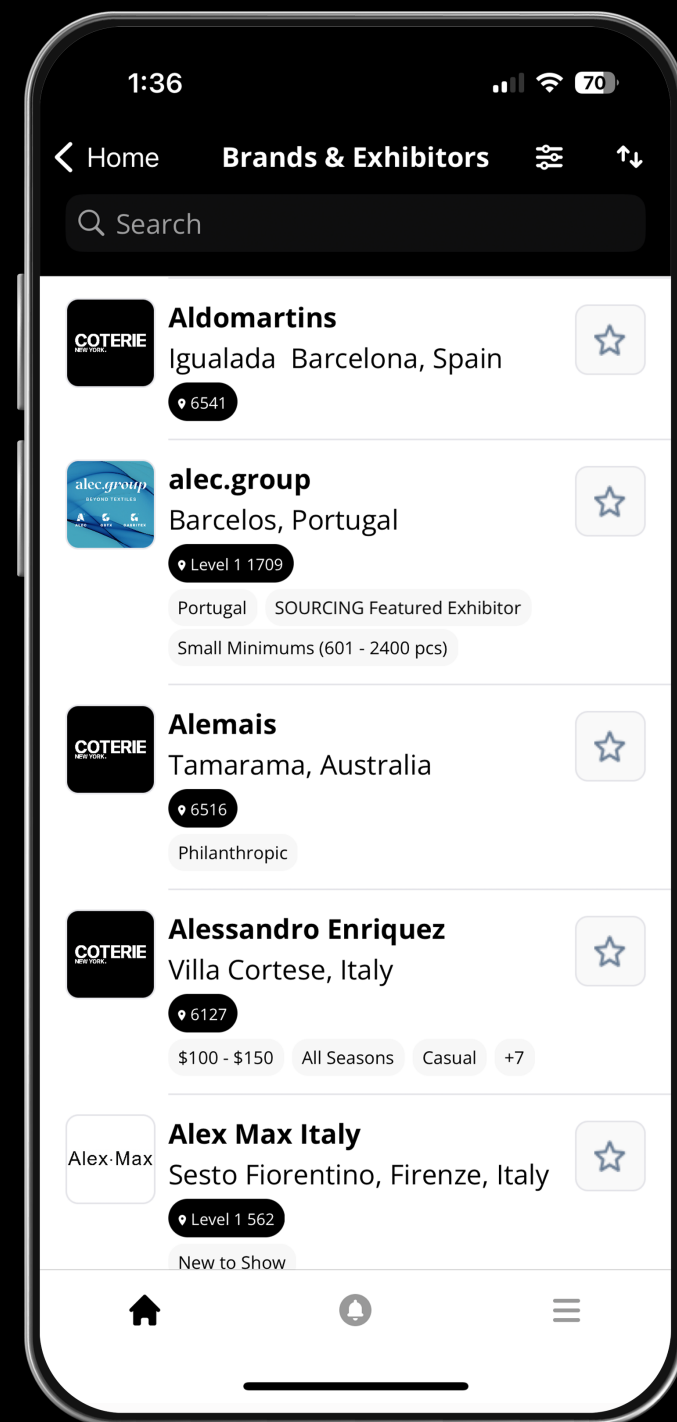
1:36

70

< Home Brands & Exhibitors

Search

COTERIE NEW YORK.

Aldomartins
Igualada Barcelona, Spain
6541

alec.group BEYOND TEXTILES

alec.group
Barcelos, Portugal
Level 1 1709
Portugal SOURCING Featured Exhibitor
Small Minimums (601 - 2400 pcs)

COTERIE NEW YORK.

Alemais
Tamarama, Australia
6516
Philanthropic

COTERIE NEW YORK.

Alessandro Enriquez
Villa Cortese, Italy
6127
\$100 - \$150 All Seasons Casual +7

Alex·Max

Alex Max Italy
Sesto Fiorentino, Firenze, Italy
Level 1 562
New to Show